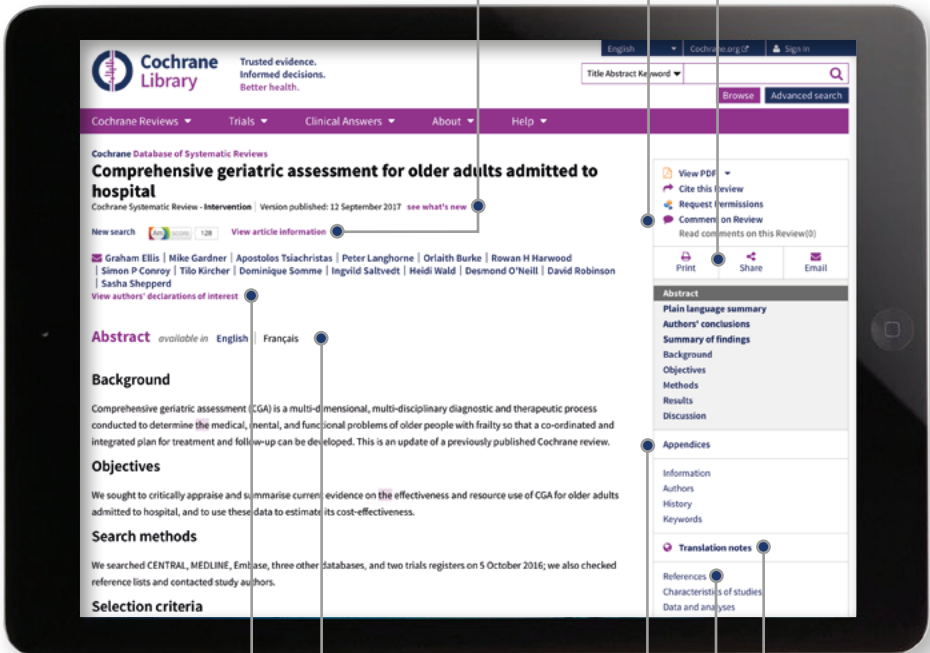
English ▾ Cochrane.org Sign in

Cochrane Library

Trusted evidence. Informed decisions. Better health.

Title Abstract Keyword ▾

Browse Advanced search

Cochrane Reviews ▾ Trials ▾ Clinical Answers ▾ About ▾ Help ▾

Cochrane Database of Systematic Reviews

Comprehensive geriatric assessment for older adults admitted to hospital

Cochrane Systematic Review - Intervention | Version published: 12 September 2017 see what's new

New search 128 View article information

Graham Ellis | Mike Gardner | Apostolos Tsiachristas | Peter Langhorne | Orlaith Burke | Rowan H Harwood | Simon P Conroy | Tilo Kircher | Dominique Somme | Ingvild Saltvedt | Heidi Wald | Desmond O'Neill | David Robinson | Sasha Shepperd

View authors' declarations of interest

Abstract available in English | Français

Background

Comprehensive geriatric assessment (CGA) is a multi-dimensional, multi-disciplinary diagnostic and therapeutic process conducted to determine the medical, mental, and functional problems of older people with frailty so that a co-ordinated and integrated plan for treatment and follow-up can be developed. This is an update of a previously published Cochrane review.

Objectives

We sought to critically appraise and summarise current evidence on the effectiveness and resource use of CGA for older adults admitted to hospital, and to use these data to estimate its cost-effectiveness.

Search methods

We searched CENTRAL, MEDLINE, Embase, three other databases, and two trials registers on 5 October 2016; we also checked reference lists and contacted study authors.

Selection criteria

View PDF ▾
Cite this Review
Request Permissions
Comment on Review
Read comments on this Review(0)

Print Share Email

Abstract
Plain language summary
Authors' conclusions
Summary of findings
Background
Objectives
Methods
Results
Discussion

Appendices

Information
Authors
History
Keywords

Translation notes

References
Characteristics of studies
Data and analyses